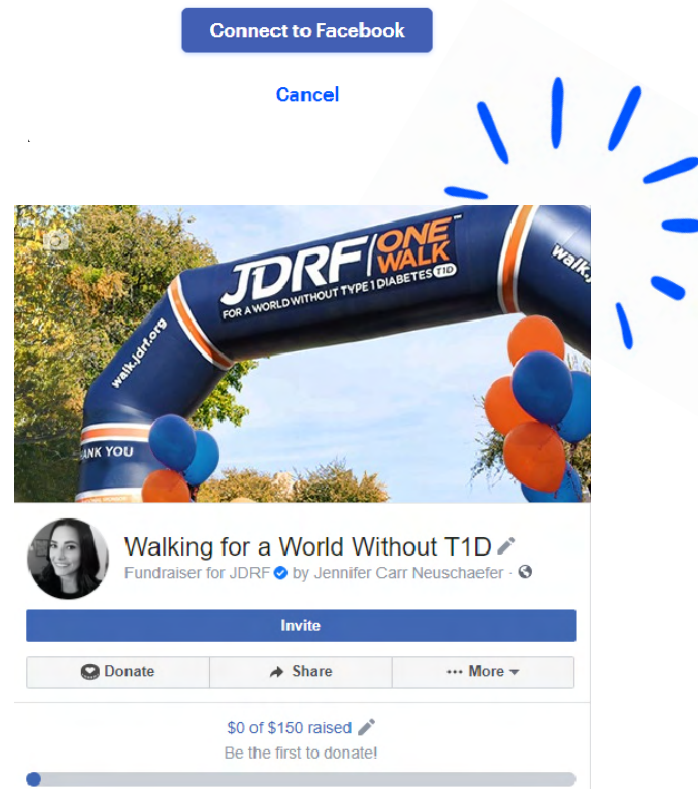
Connect to Facebook

Cancel

JDRF ONE WALK T1D
FOR A WORLD WITHOUT TYPE 1 DIABETES

walk.jdrf.org

NK YOU

walk.j

Walking for a World Without T1D

Fundraiser for JDRF by Jennifer Carr Neuschaefer ·

Invite

Donate

Share

··· More

$0 of $150 raised

Be the first to donate!